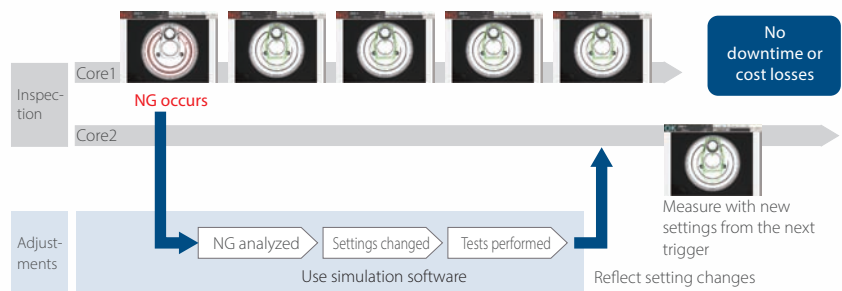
No downtime or cost losses

Inspection

Core1

NG occurs

Core2

Adjustments

NG analyzed

Settings changed

Tests performed

Use simulation software

Reflect setting changes

Measure with new settings from the next trigger